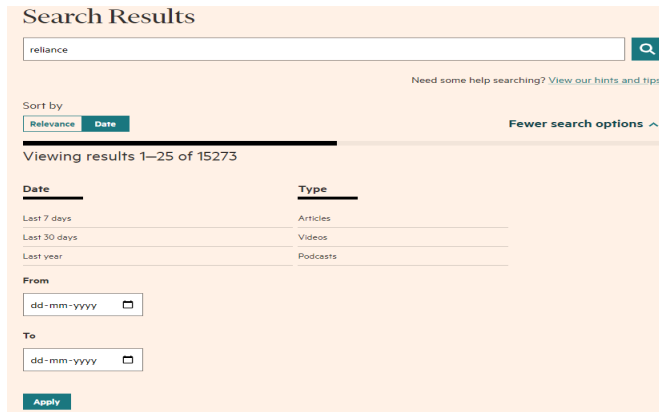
Search Results

reliance

Need some help searching? View our hints and tips

Sort by

Relevance Date

Fewer search options

Viewing results 1–25 of 15273

Date

Last 7 days

Last 30 days

Last year

Type

Articles

Videos

Podcasts

From

dd-mm-yyyy

To

dd-mm-yyyy

Apply